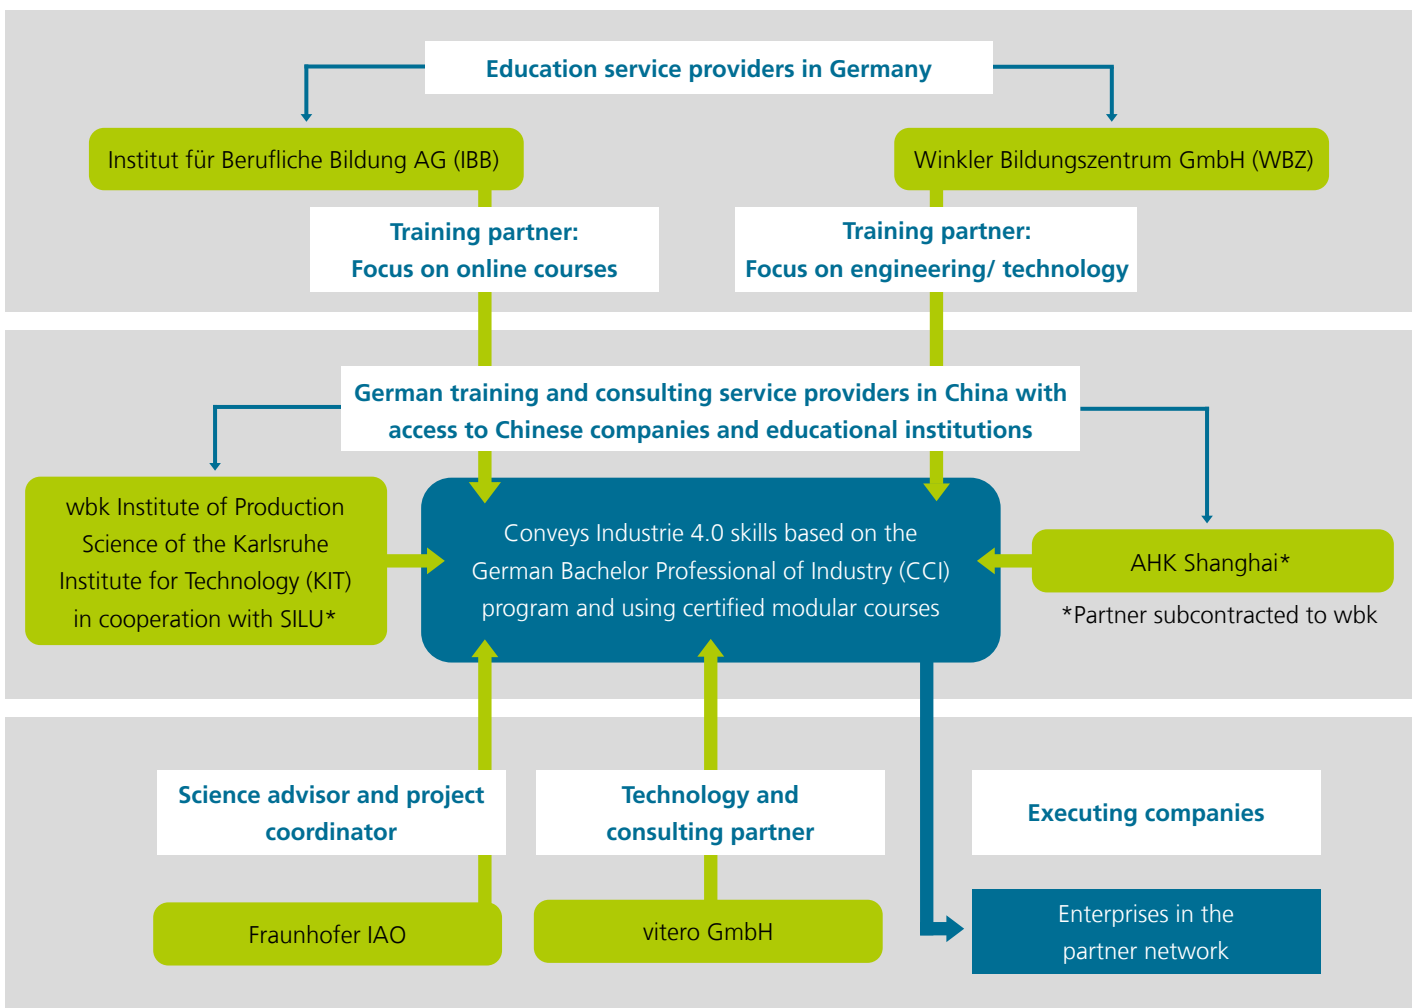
Education service providers in Germany

Institut für Berufliche Bildung AG (IBB)

Winkler Bildungszentrum GmbH (WBZ)

Training partner:
Focus on online courses

Training partner:
Focus on engineering/ technology

German training and consulting service providers in China with access to Chinese companies and educational institutions

wbk Institute of Production Science of the Karlsruhe Institute for Technology (KIT) in cooperation with SILU*

Conveys Industrie 4.0 skills based on the German Bachelor Professional of Industry (CCI) program and using certified modular courses

AHK Shanghai*

*Partner subcontracted to wbk

Science advisor and project coordinator

Technology and consulting partner

Executing companies

Fraunhofer IAO

vitero GmbH

Enterprises in the partner network